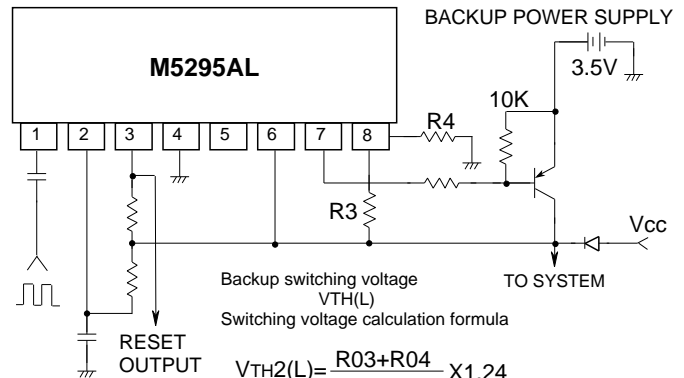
BACKUP POWER SUPPLY

M5295AL

3.5V

10K

R4

1 2 3 4 5 6 7 8

R3

Vcc

Backup switching voltage
VTH(L)
Switching voltage calculation formula

TO SYSTEM

RESET
OUTPUT

$V_{TH2(L)} = \frac{R03+R04}{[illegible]} X1.24$